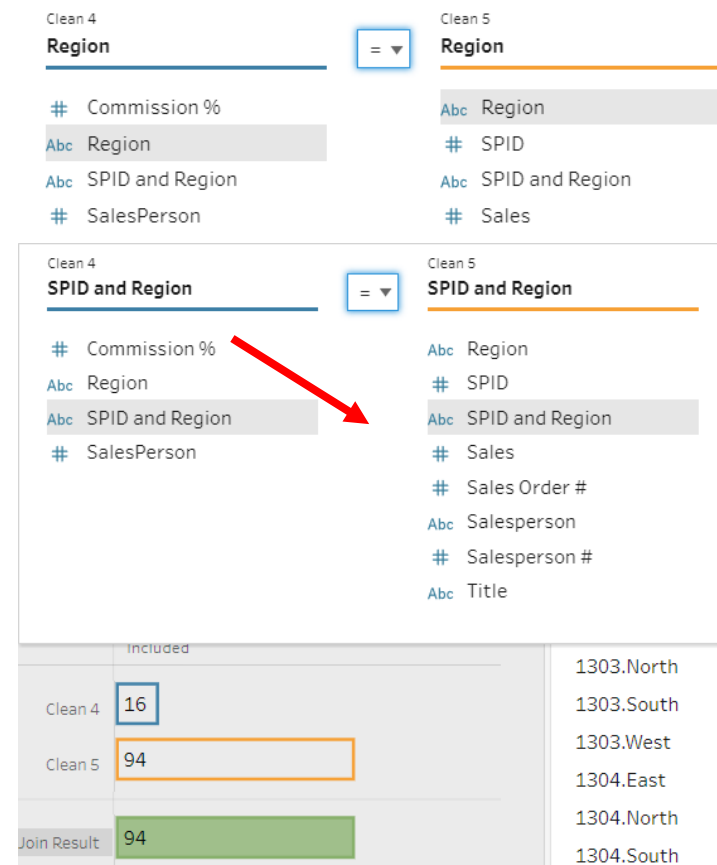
Clean 4
Region

=

Clean 5
Region

# Commission %
Abc Region
Abc SPID and Region
# SalesPerson

Abc Region
# SPID
Abc SPID and Region
# Sales

Clean 4
SPID and Region

=

Clean 5
SPID and Region

# Commission %
Abc Region
Abc SPID and Region
# SalesPerson

Abc Region
# SPID
Abc SPID and Region
# Sales
# Sales Order #
Abc Salesperson
# Salesperson #
Abc Title

Included

Clean 4 16
Clean 5 94
Join Result 94

1303.North
1303.South
1303.West
1304.East
1304.North
1304.South